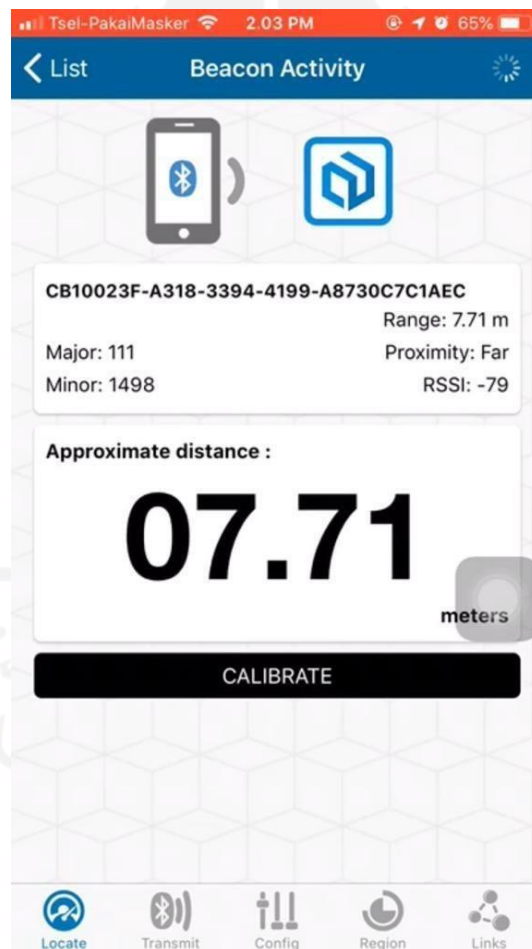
Tsel-PakaiMasker 2.03 PM 65%

List

Beacon Activity

CB10023F-A318-3394-4199-A8730C7C1AEC

Range: 7.71 m

Major: 111

Proximity: Far

Minor: 1498

RSSI: -79

Approximate distance :

07.71

meters

CALIBRATE

Locate

Transmit

Config

Region

Links